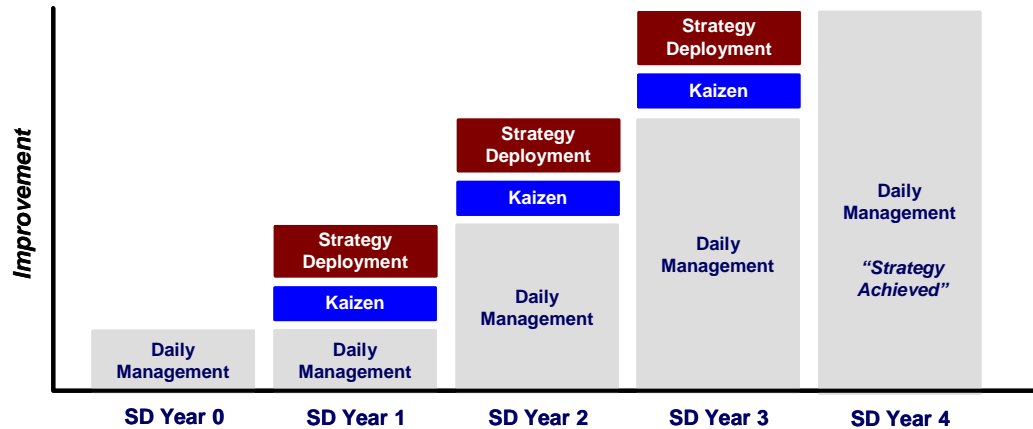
Improvement

Daily Management

Strategy Deployment
Kaizen
Daily Management

Strategy Deployment
Kaizen
Daily Management

Strategy Deployment
Kaizen
Daily Management

Daily Management
“Strategy Achieved”

SD Year 0
SD Year 1
SD Year 2
SD Year 3
SD Year 4